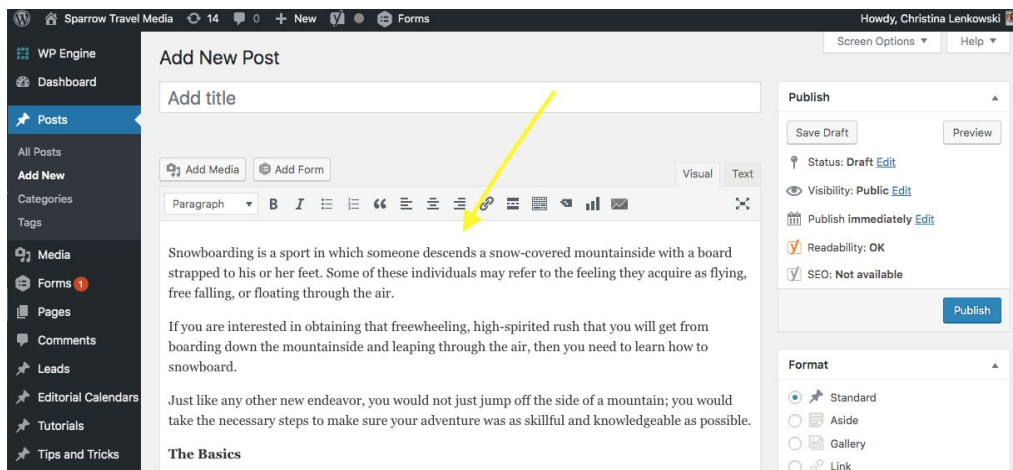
Sparrow Travel Media 14 0 + New Forms Howdy, Christina Lenkowski

WP Engine
Dashboard
Posts
All Posts
Add New
Categories
Tags
Media
Forms 1
Pages
Comments
Leads
Editorial Calendars
Tutorials
Tips and Tricks

Add New Post

Screen Options ▼ Help ▼

Add title

Add Media Add Form

Visual Text

Paragraph ▼ B I

Snowboarding is a sport in which someone descends a snow-covered mountainside with a board strapped to his or her feet. Some of these individuals may refer to the feeling they acquire as flying, free falling, or floating through the air.

If you are interested in obtaining that freewheeling, high-spirited rush that you will get from boarding down the mountainside and leaping through the air, then you need to learn how to snowboard.

Just like any other new endeavor, you would not just jump off the side of a mountain; you would take the necessary steps to make sure your adventure was as skillful and knowledgeable as possible.

The Basics

Publish

Save Draft Preview

Status: Draft Edit

Visibility: Public Edit

Publish immediately Edit

Readability: OK

SEO: Not available

Publish

Format

Standard
Aside
Gallery
Link